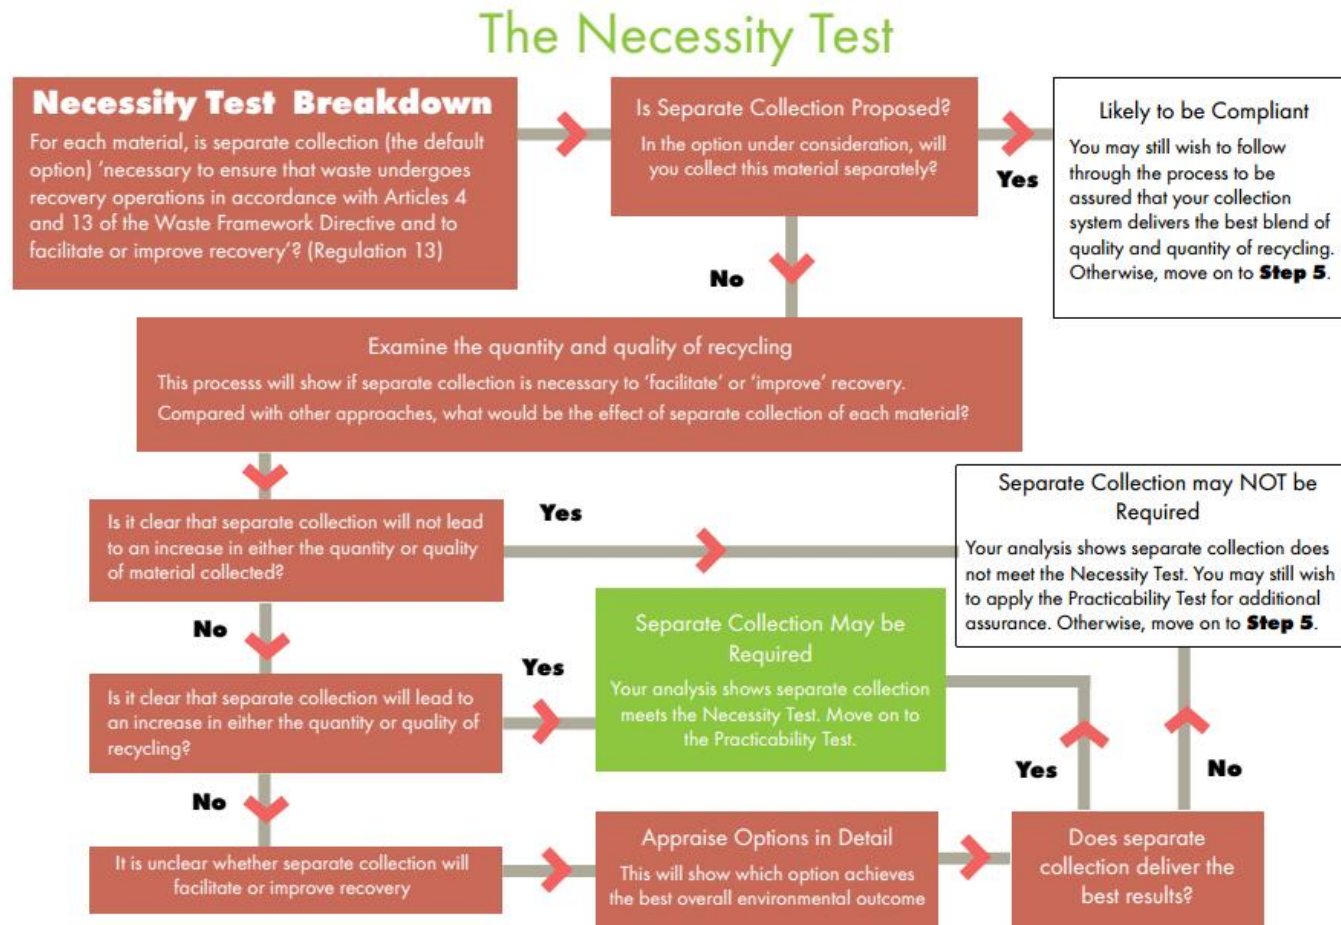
The Necessity Test

Necessity Test Breakdown

For each material, is separate collection (the default option) 'necessary to ensure that waste undergoes recovery operations in accordance with Articles 4 and 13 of the Waste Framework Directive and to facilitate or improve recovery'? (Regulation 13)

Is Separate Collection Proposed?

In the option under consideration, will you collect this material separately?

Yes

Likely to be Compliant

You may still wish to follow through the process to be assured that your collection system delivers the best blend of quality and quantity of recycling. Otherwise, move on to **Step 5**.

No

Examine the quantity and quality of recycling

This process will show if separate collection is necessary to 'facilitate' or 'improve' recovery. Compared with other approaches, what would be the effect of separate collection of each material?

Is it clear that separate collection will not lead to an increase in either the quantity or quality of material collected?

Yes

Separate Collection may NOT be Required

Your analysis shows separate collection does not meet the Necessity Test. You may still wish to apply the Practicability Test for additional assurance. Otherwise, move on to **Step 5**.

No

Is it clear that separate collection will lead to an increase in either the quantity or quality of recycling?

Yes

Separate Collection May be Required

Your analysis shows separate collection meets the Necessity Test. Move on to the Practicability Test.

Yes

No

No

It is unclear whether separate collection will facilitate or improve recovery

Appraise Options in Detail

This will show which option achieves the best overall environmental outcome

Does separate collection deliver the best results?